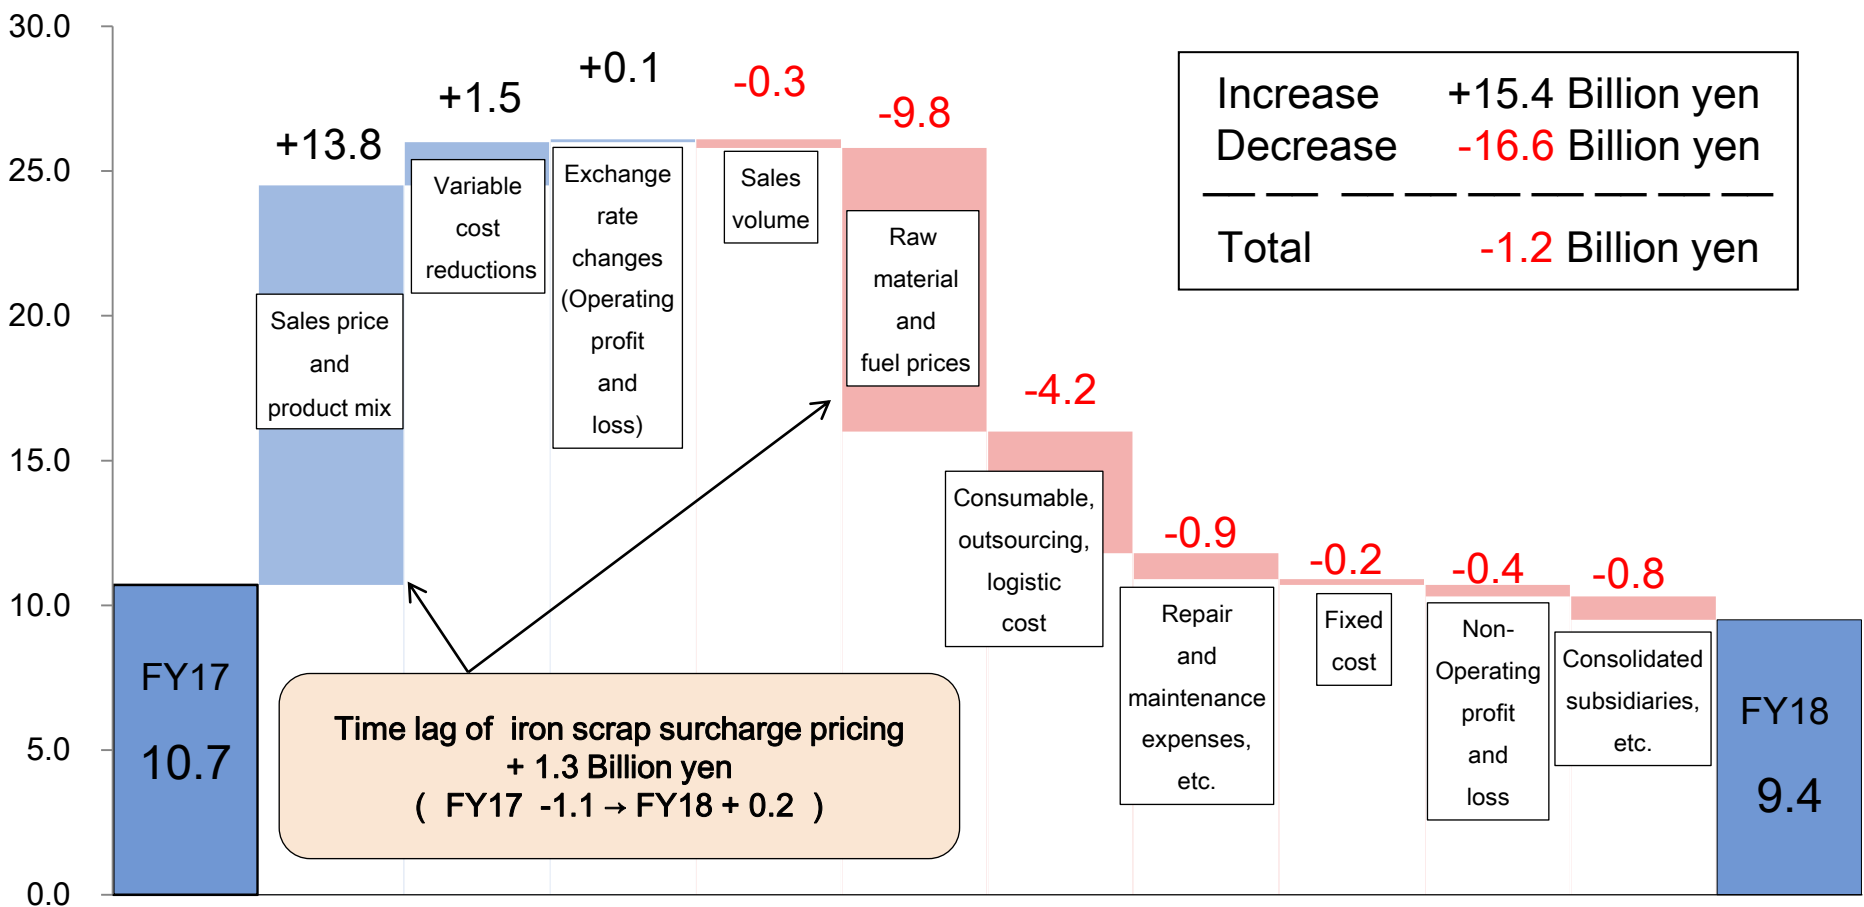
30.0
25.0
20.0
15.0
10.0
5.0
0.0

FY17
10.7

+13.8
Sales price and product mix

+1.5
Variable cost reductions

+0.1
Exchange rate changes (Operating profit and loss)

-0.3
Sales volume

-9.8
Raw material and fuel prices

-4.2
Consumable, outsourcing, logistic cost

-0.9
Repair and maintenance expenses, etc.

-0.2
Fixed cost

-0.4
Non-Operating profit and loss

-0.8
Consolidated subsidiaries, etc.

FY18
9.4

Time lag of iron scrap surcharge pricing
+ 1.3 Billion yen
( FY17 -1.1 → FY18 + 0.2 )

| | |
|---|---|
| Increase | +15.4 Billion yen |
| Decrease | -16.6 Billion yen |
| Total | -1.2 Billion yen |